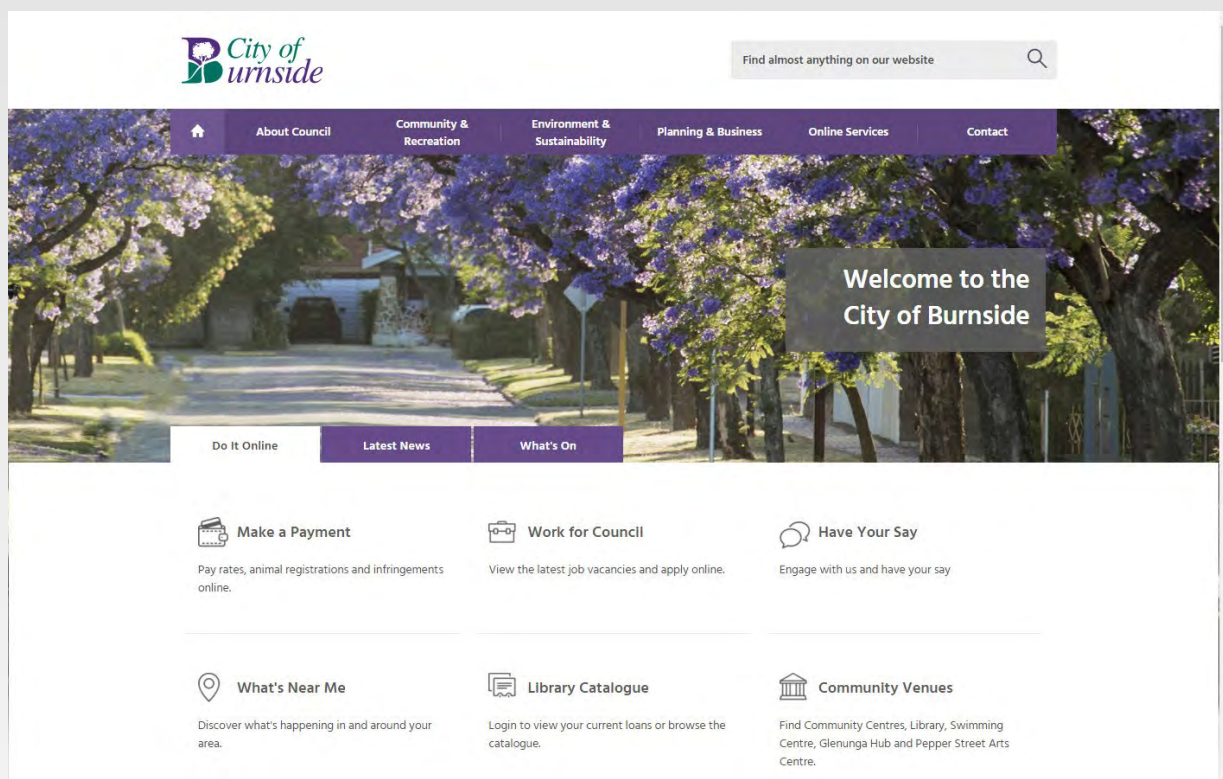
City of Burnside

Find almost anything on our website

About Council
Community & Recreation
Environment & Sustainability
Planning & Business
Online Services
Contact

Welcome to the City of Burnside

Do It Online
Latest News
What's On

Make a Payment

Pay rates, animal registrations and infringements online.

Work for Council

View the latest job vacancies and apply online.

Have Your Say

Engage with us and have your say

What's Near Me

Discover what's happening in and around your area.

Library Catalogue

Login to view your current loans or browse the catalogue.

Community Venues

Find Community Centres, Library, Swimming Centre, Glenunga Hub and Pepper Street Arts Centre.